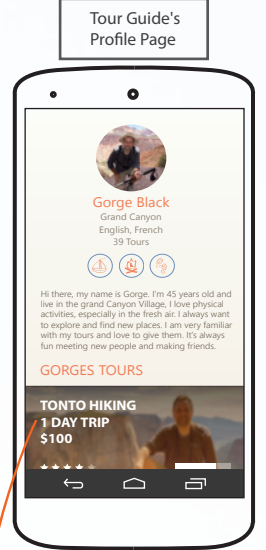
Tour Guide's Profile Page

Gorge Black
Grand Canyon
English, French
39 Tours

Hi there, my name is Gorge. I'm 45 years old and live in the grand Canyon Village, I love physical activities, especially in the fresh air. I always want to explore and find new places. I am very familiar with my tours and love to give them. It's always fun meeting new people and making friends.

GORGES TOURS

TONTO HIKING
1 DAY TRIP
$100